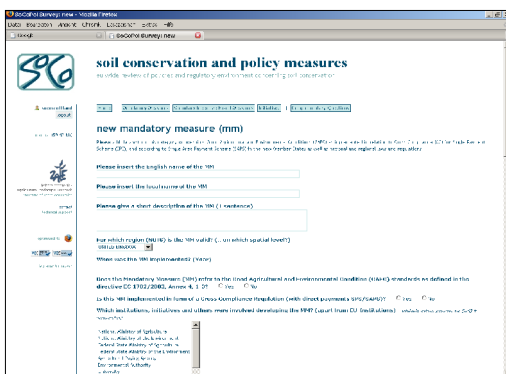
SoCoPol Survey: new - Mozilla Firefox

SoCoPol Survey: new

SoCo

soil conservation and policy measures

an wide review of political and regulatory and concerning soil conservation

new mandatory measure (mm)

Please insert the english name of the MM

Please insert the local name of the MM

Please give a short description of the MM (1 sentence)

For which region (NUTS) is the MM valid? (... on which spatial level?)

When was the MM implemented? (Year)

Does the Mandatory Measure (MM) refer to the Good Agricultural and Environmental Condition (GAEC) standards as defined in the directive EC 1782/2003, Annex 4, 1.0? ○ Yes ○ No

Is this MM implemented in form of a Cross-Compliance Regulation (with direct payments SPS/SAPS)? ○ Yes ○ No

Which institutions, initiatives and others were involved developing the MM? (apart from EU institutions)

Environmental Authority